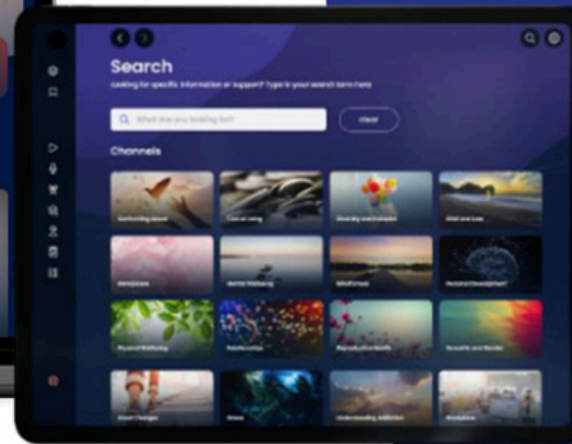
Search

Looking for specific information or support? Type in your search term here

What are you looking for?

clear

Channels

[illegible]

Cost of Living

Diversity and Inclusion

Grief and Loss

Menopause

Mental Wellbeing

Mindfulness

Personal Development

Physical Wellbeing

Relationships

Reproductive Health

Sexuality and Gender

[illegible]

Stress

Understanding Addiction

Workplace